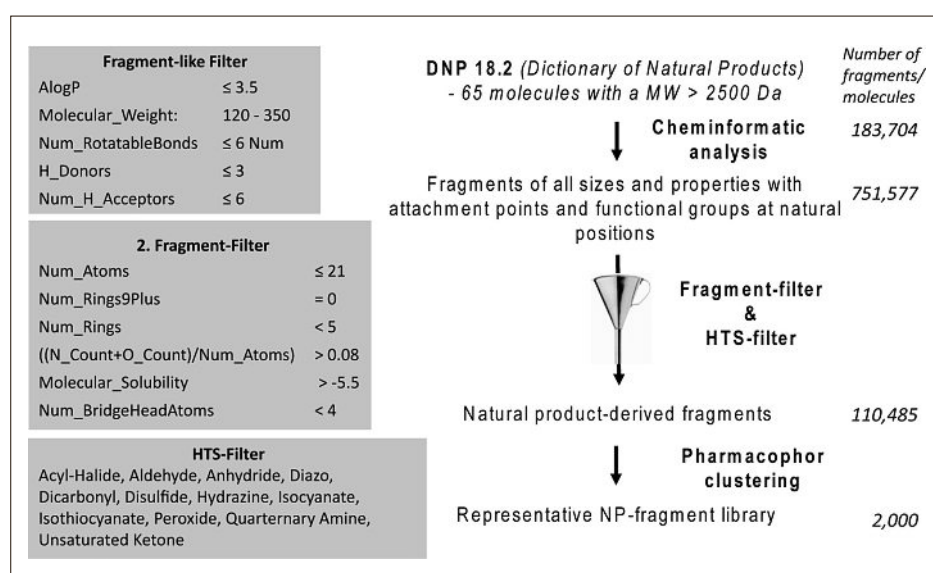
**Fragment-like Filter**

| | |
|---|---|
| AlogP | ≤ 3.5 |
| Molecular_Weight: | 120 - 350 |
| Num_RotatableBonds | ≤ 6 Num |
| H_Donors | ≤ 3 |
| Num_H_Acceptors | ≤ 6 |

**2. Fragment-Filter**

| | |
|---|---|
| Num_Atoms | ≤ 21 |
| Num_Rings9Plus | = 0 |
| Num_Rings | < 5 |
| ((N_Count+O_Count)/Num_Atoms) | > 0.08 |
| Molecular_Solubility | > -5.5 |
| Num_BridgeHeadAtoms | < 4 |

**HTS-Filter**
Acyl-Halide, Aldehyde, Anhydride, Diazo, Dicarbonyl, Disulfide, Hydrazine, Isocyanate, Isothiocyanate, Peroxide, Quarternary Amine, Unsaturated Ketone

Number of fragments/ molecules

DNP 18.2 (Dictionary of Natural Products) - 65 molecules with a MW > 2500 Da

183,704

Cheminformatic analysis

Fragments of all sizes and properties with attachment points and functional groups at natural positions

751,577

Fragment-filter & HTS-filter

Natural product-derived fragments

110,485

Pharmacophor clustering

Representative NP-fragment library

2,000